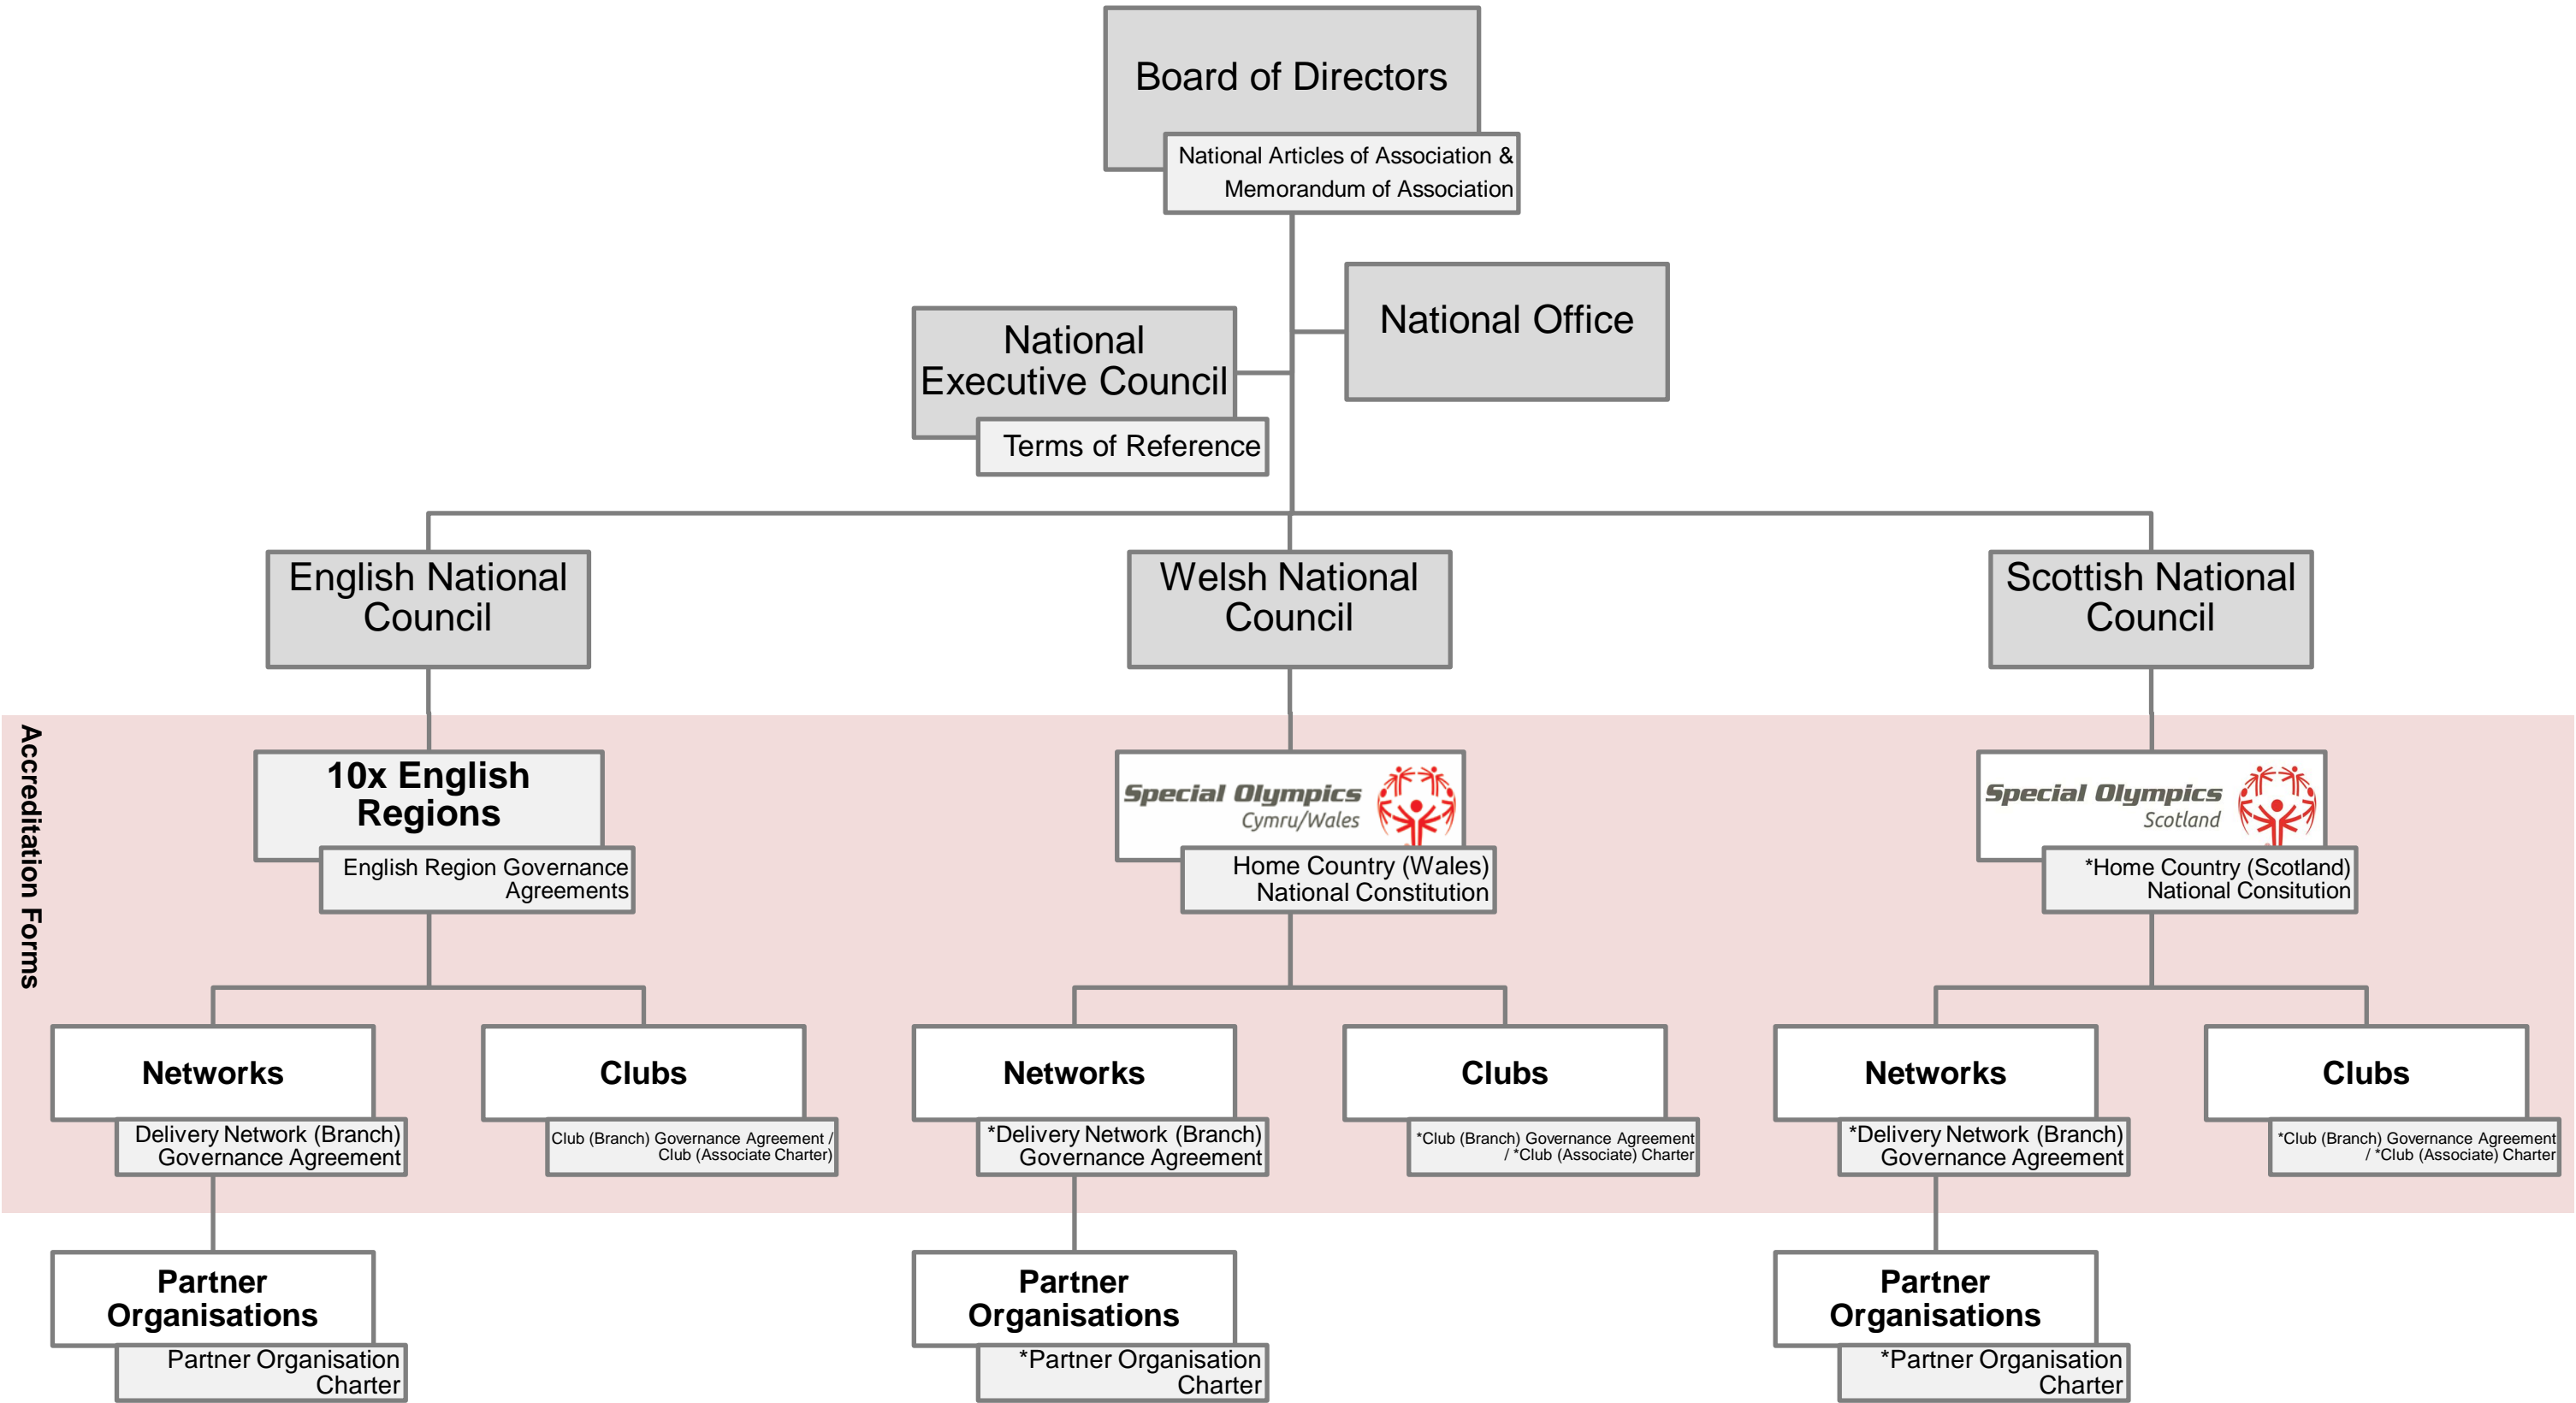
Board of Directors

National Articles of Association & Memorandum of Association

National Office

National Executive Council

Terms of Reference

English National Council

Welsh National Council

Scottish National Council

Accreditation Forms

10x English Regions

English Region Governance Agreements

Special Olympics Cymru/Wales

Home Country (Wales) National Constitution

Special Olympics Scotland

*Home Country (Scotland) National Consitution

Networks

Delivery Network (Branch) Governance Agreement

Clubs

Club (Branch) Governance Agreement / Club (Associate Charter)

Networks

*Delivery Network (Branch) Governance Agreement

Clubs

*Club (Branch) Governance Agreement / *Club (Associate) Charter

Networks

*Delivery Network (Branch) Governance Agreement

Clubs

*Club (Branch) Governance Agreement / *Club (Associate) Charter

Partner Organisations

Partner Organisation Charter

Partner Organisations

*Partner Organisation Charter

Partner Organisations

*Partner Organisation Charter